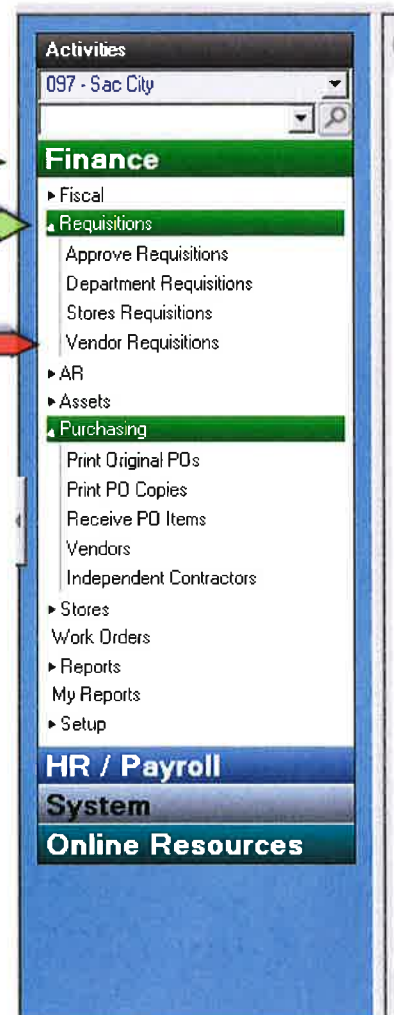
Activities

097 - Sac City

Finance

▸ Fiscal

◂ Requisitions

Approve Requisitions

Department Requisitions

Stores Requisitions

Vendor Requisitions

▸ AR

▸ Assets

◂ Purchasing

Print Original POs

Print PO Copies

Receive PO Items

Vendors

Independent Contractors

▸ Stores

Work Orders

▸ Reports

My Reports

▸ Setup

HR / Payroll

System

Online Resources